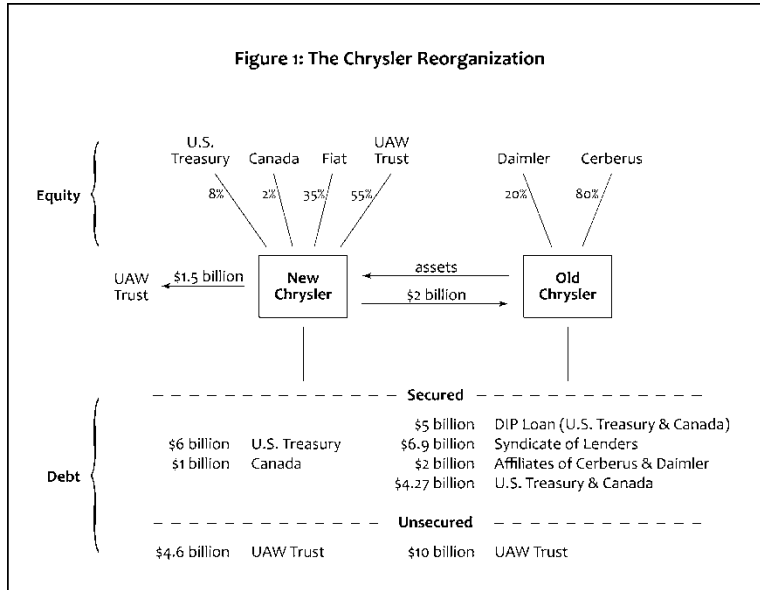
Figure 1: The Chrysler Reorganization

Equity

U.S. Treasury
8%

Canada
2%

Fiat
35%

UAW Trust
55%

Daimler
20%

Cerberus
80%

UAW Trust

$1.5 billion

New Chrysler

assets

$2 billion

Old Chrysler

Secured

Debt

$6 billion U.S. Treasury
$1 billion Canada

$5 billion DIP Loan (U.S. Treasury & Canada)
$6.9 billion Syndicate of Lenders
$2 billion Affiliates of Cerberus & Daimler
$4.27 billion U.S. Treasury & Canada

Unsecured

$4.6 billion UAW Trust

$10 billion UAW Trust